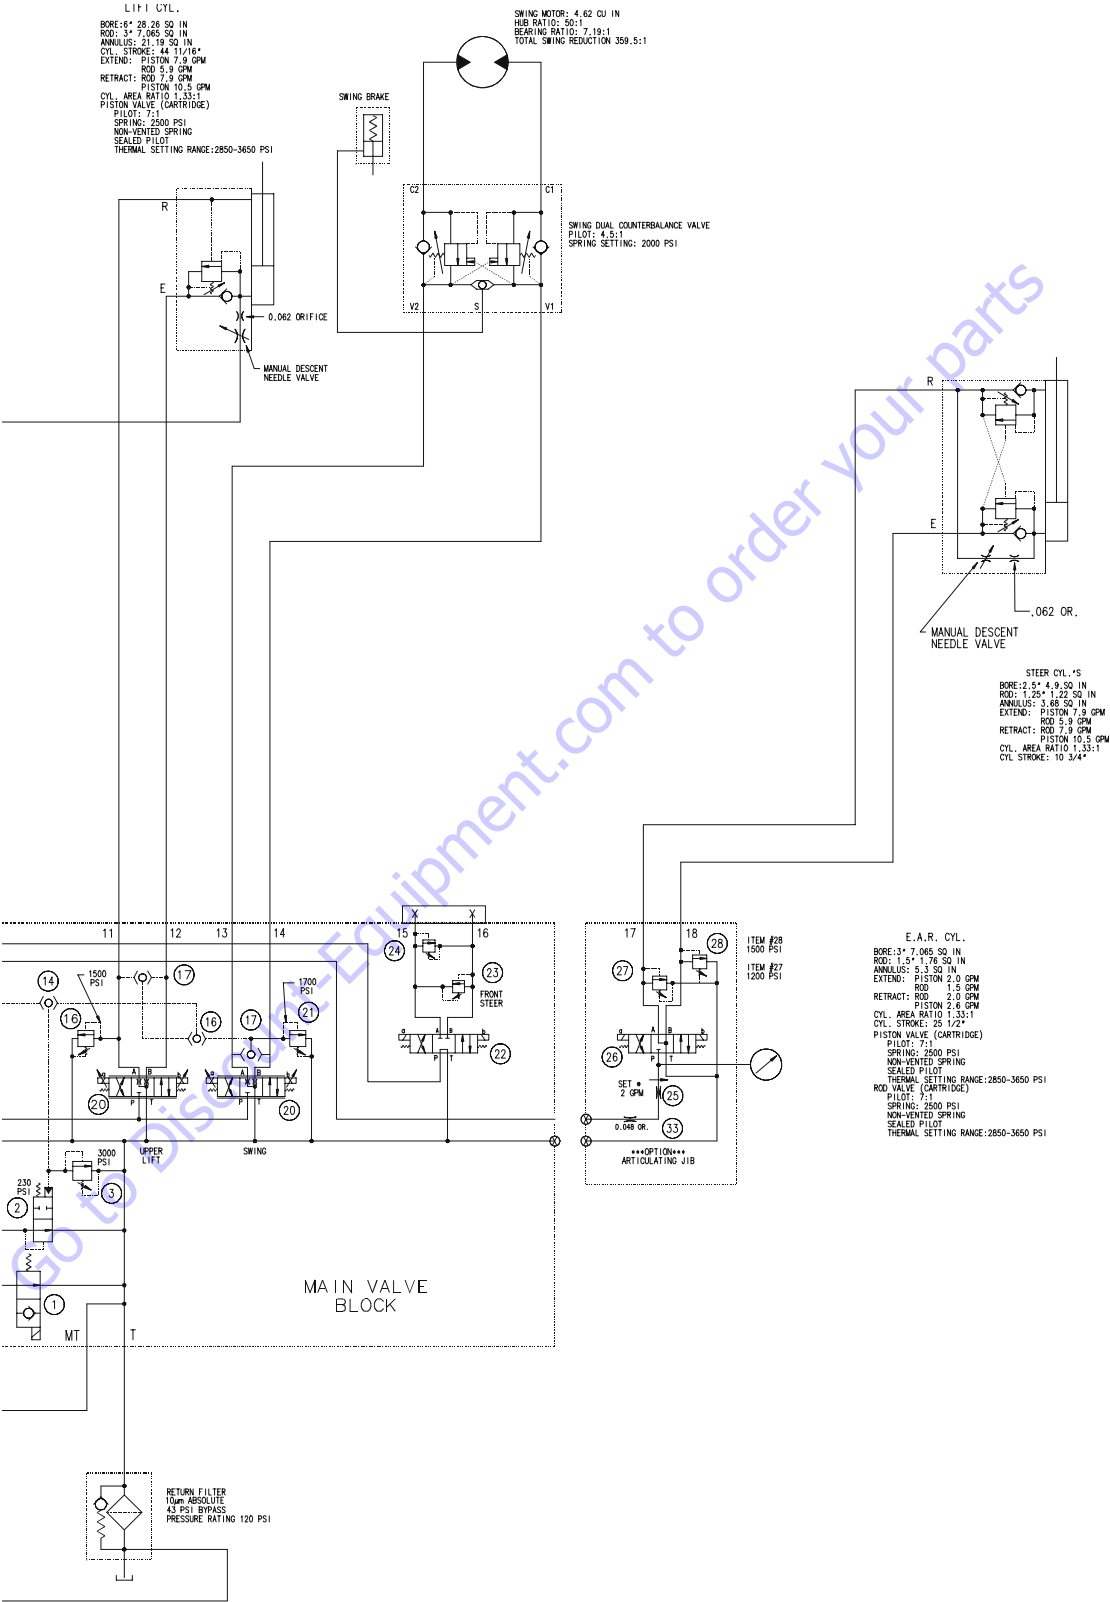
LIFT CYL.
BORE:6" 28.26 SQ IN
ROD: 3" 7.065 SQ IN
ANNULUS: 21.19 SQ IN
CYL. STROKE: 44 11/16"
EXTEND: PISTON 7.9 GPM
ROD 5.9 GPM
RETRACT: ROD 7.9 GPM
PISTON 10.5 GPM
CYL. AREA RATIO 1.33:1
PISTON VALVE (CARTRIDGE)
PILOT: 7:1
SPRING: 2500 PSI
NON-VENTED SPRING
SEALED PILOT
THERMAL SETTING RANGE:2850-3650 PSI

SWING MOTOR: 4.62 CU IN
HUB RATIO: 50:1
BEARING RATIO: 7.19:1
TOTAL SWING REDUCTION 359.5:1

SWING BRAKE

C2
C1
SWING DUAL COUNTERBALANCE VALVE
PILOT: 4.5:1
SPRING SETTING: 2000 PSI
V2
S
V1

R
E
0.062 ORIFICE
MANUAL DESCENT
NEEDLE VALVE

R
E
.062 OR.
MANUAL DESCENT
NEEDLE VALVE

STEER CYL.'S
BORE:2.5" 4.9 SQ IN
ROD: 1.25" 1.22 SQ IN
ANNULUS: 3.68 SQ IN
EXTEND: PISTON 7.9 GPM
ROD 5.9 GPM
RETRACT: ROD 7.9 GPM
PISTON 10.5 GPM
CYL. AREA RATIO 1.33:1
CYL. STROKE: 10 3/4"

11 12 13 14 15 16 17 18
14 1500 PSI 17
16 16 17 1700 PSI 21
20 UPPER LIFT 20 SWING
24 23 FRONT STEER 22
28 27 ITEM #28 1500 PSI ITEM #27 1200 PSI
26 SET 2 GPM 25 0.048 OR. 33
***OPTION***
ARTICULATING JIB

E.A.R. CYL.
BORE:3" 7.065 SQ IN
ROD: 1.5" 1.76 SQ IN
ANNULUS: 5.3 SQ IN
EXTEND: PISTON 2.0 GPM
ROD 1.5 GPM
RETRACT: ROD 2.0 GPM
PISTON 2.6 GPM
CYL. AREA RATIO 1.33:1
CYL. STROKE: 25 1/2"
PISTON VALVE (CARTRIDGE)
PILOT: 7:1
SPRING: 2500 PSI
NON-VENTED SPRING
SEALED PILOT
THERMAL SETTING RANGE:2850-3650 PSI
ROD VALVE (CARTRIDGE)
PILOT: 7:1
SPRING: 2500 PSI
NON-VENTED SPRING
SEALED PILOT
THERMAL SETTING RANGE:2850-3650 PSI

3000 PSI 3
230 PSI 2
1
MAIN VALVE
BLOCK
MT T

RETURN FILTER
10μm ABSOLUTE
43 PSI BYPASS
PRESSURE RATING 120 PSI